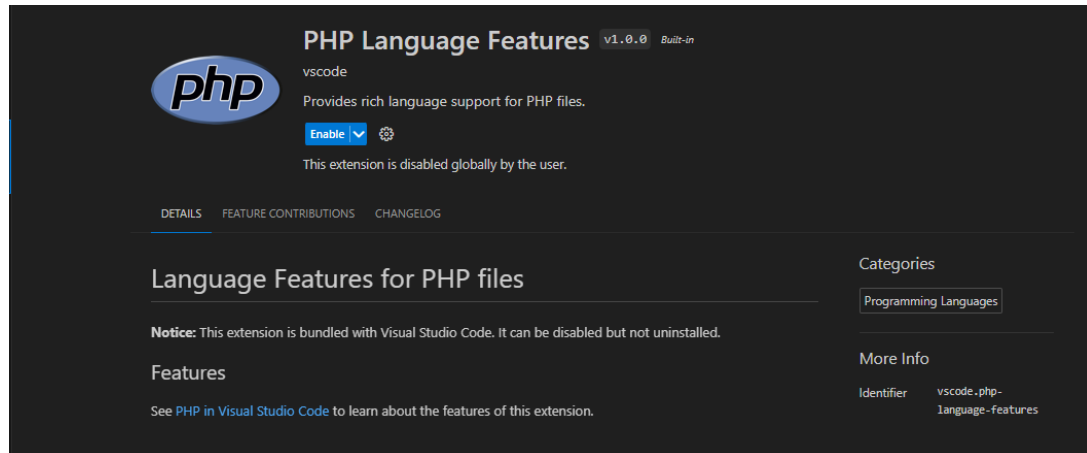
php

PHP Language Features v1.0.0 Built-in

vscode

Provides rich language support for PHP files.

Enable

This extension is disabled globally by the user.

DETAILS FEATURE CONTRIBUTIONS CHANGELOG

Language Features for PHP files

**Notice:** This extension is bundled with Visual Studio Code. It can be disabled but not uninstalled.

Features

See PHP in Visual Studio Code to learn about the features of this extension.

Categories

Programming Languages

More Info

Identifier vscode.php-language-features